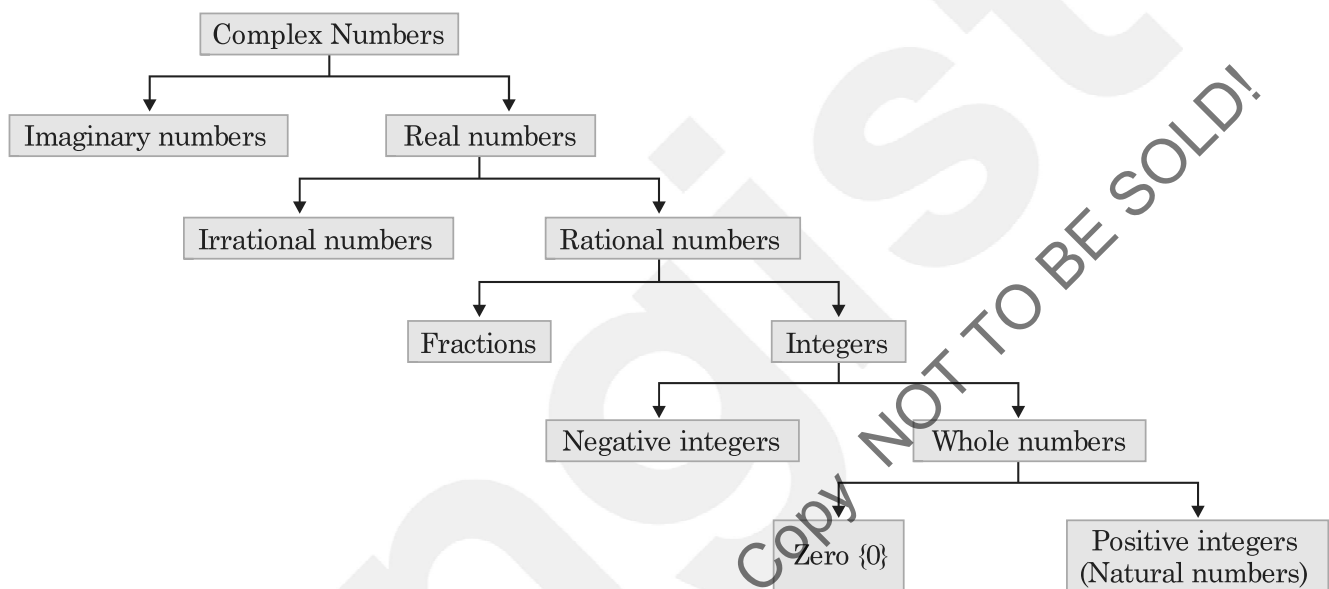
Complex Numbers

Imaginary numbers

Real numbers

Irrational numbers

Rational numbers

Fractions

Integers

Negative integers

Whole numbers

Zero {0}

Positive integers (Natural numbers)

Copy NOT TO BE SOLD!